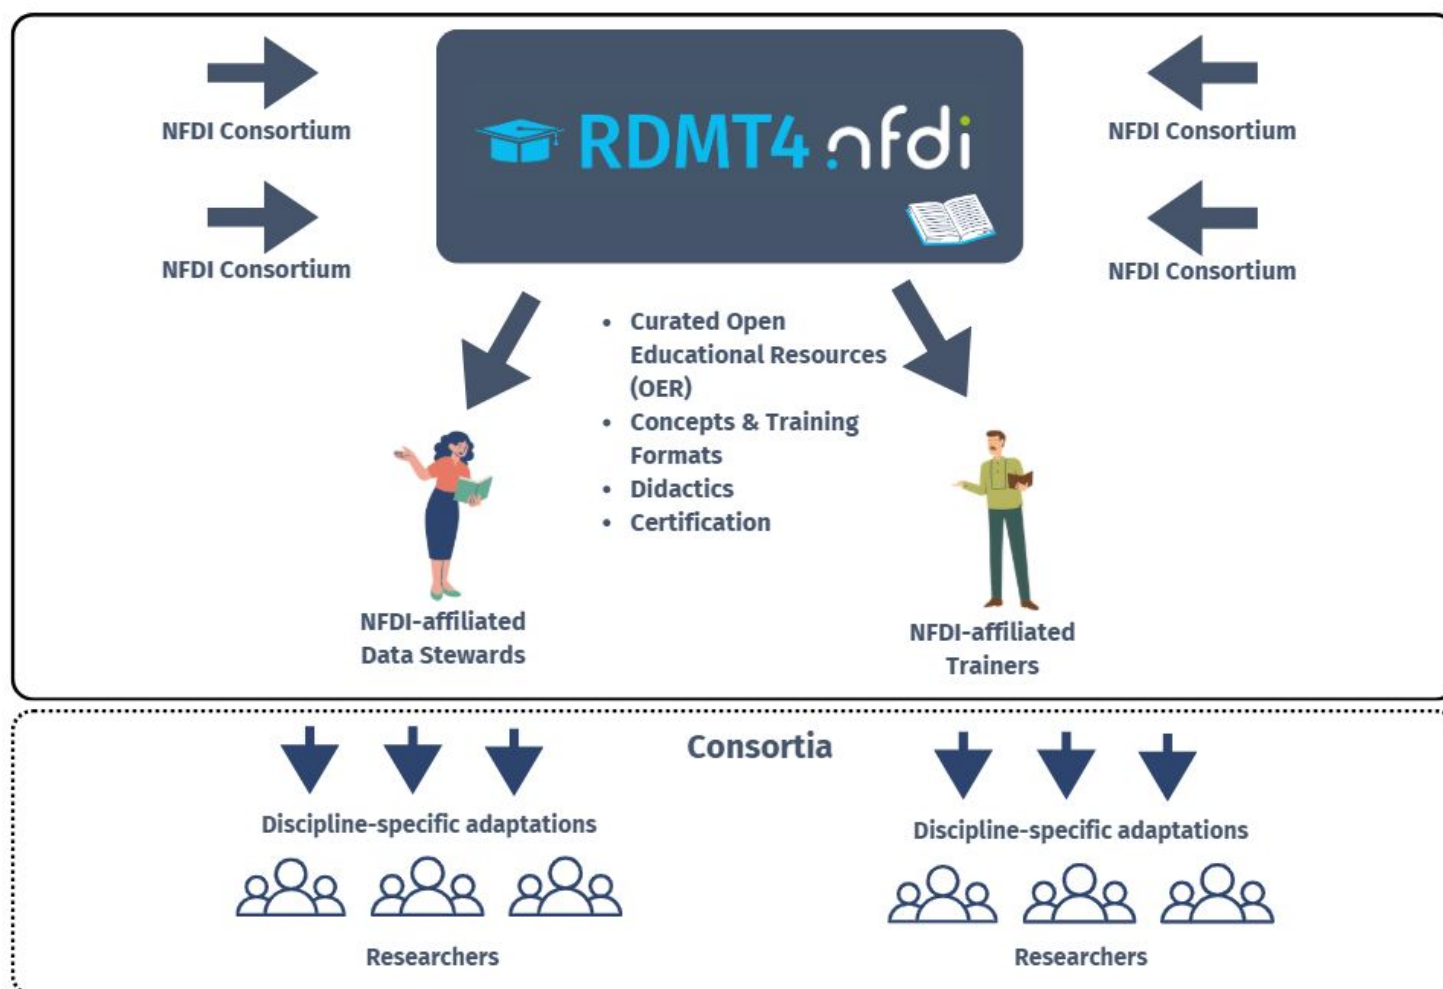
NFDI Consortium

NFDI Consortium

RDMT4 nfdi

NFDI Consortium

NFDI Consortium

- Curated Open Educational Resources (OER)
- Concepts & Training Formats
- Didactics
- Certification

NFDI-affiliated Data Stewards

NFDI-affiliated Trainers

Consortia

Discipline-specific adaptations

Researchers

Discipline-specific adaptations

Researchers